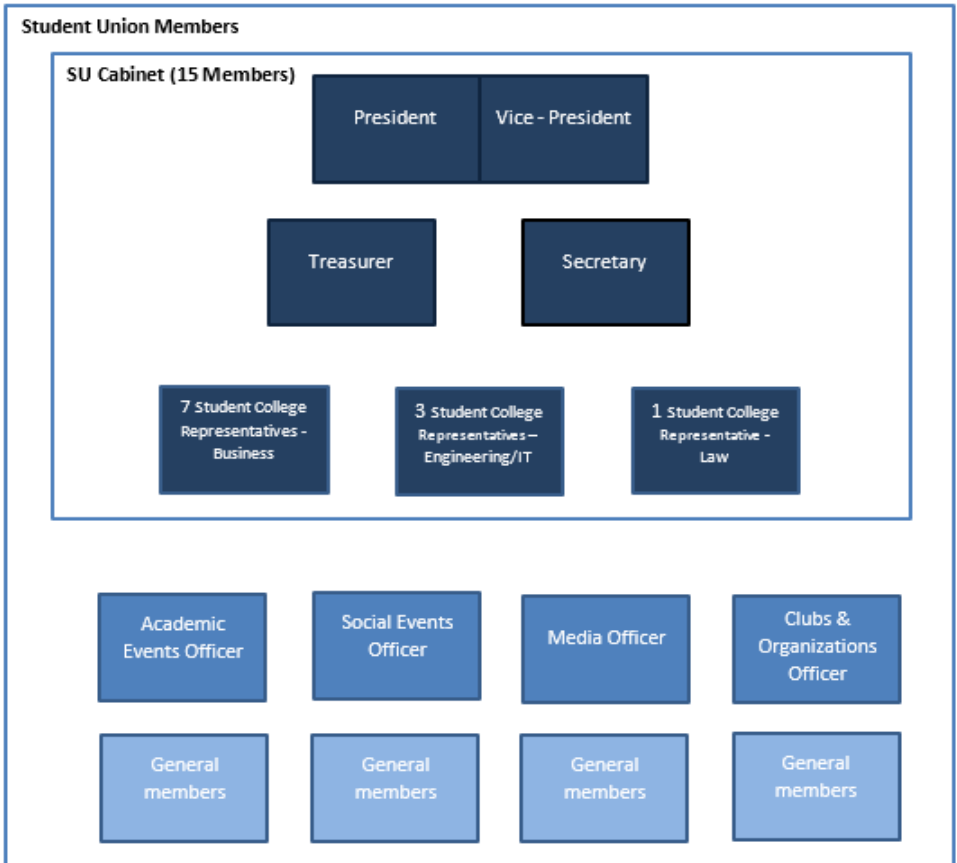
Student Union Members

SU Cabinet (15 Members)

President

Vice - President

Treasurer

Secretary

7 Student College Representatives - Business

3 Student College Representatives – Engineering/IT

1 Student College Representative - Law

Academic Events Officer

Social Events Officer

Media Officer

Clubs & Organizations Officer

General members

General members

General members

General members